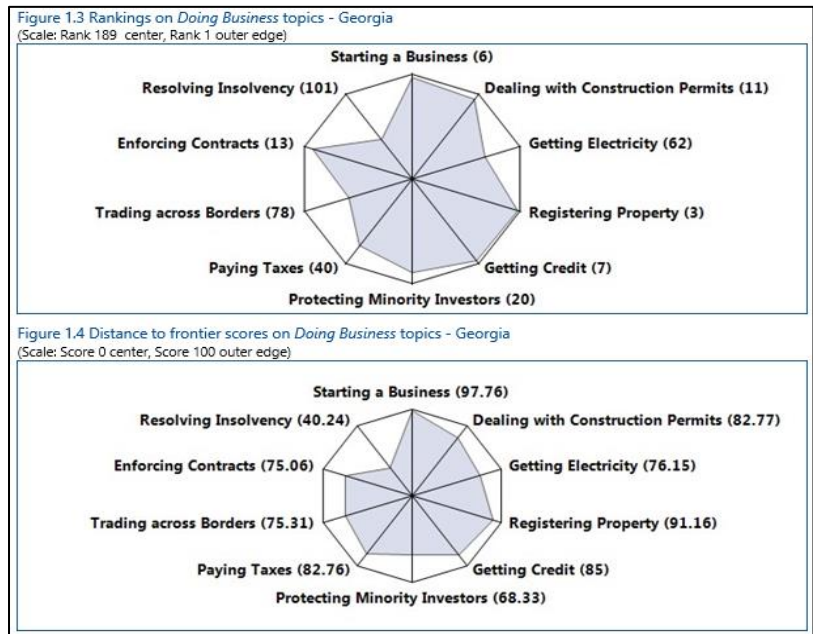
Figure 1.3 Rankings on Doing Business topics - Georgia
(Scale: Rank 189 center, Rank 1 outer edge)

Starting a Business (6)
Dealing with Construction Permits (11)
Getting Electricity (62)
Registering Property (3)
Getting Credit (7)
Protecting Minority Investors (20)
Paying Taxes (40)
Trading across Borders (78)
Enforcing Contracts (13)
Resolving Insolvency (101)

Figure 1.4 Distance to frontier scores on Doing Business topics - Georgia
(Scale: Score 0 center, Score 100 outer edge)

Starting a Business (97.76)
Dealing with Construction Permits (82.77)
Getting Electricity (76.15)
Registering Property (91.16)
Getting Credit (85)
Protecting Minority Investors (68.33)
Paying Taxes (82.76)
Trading across Borders (75.31)
Enforcing Contracts (75.06)
Resolving Insolvency (40.24)